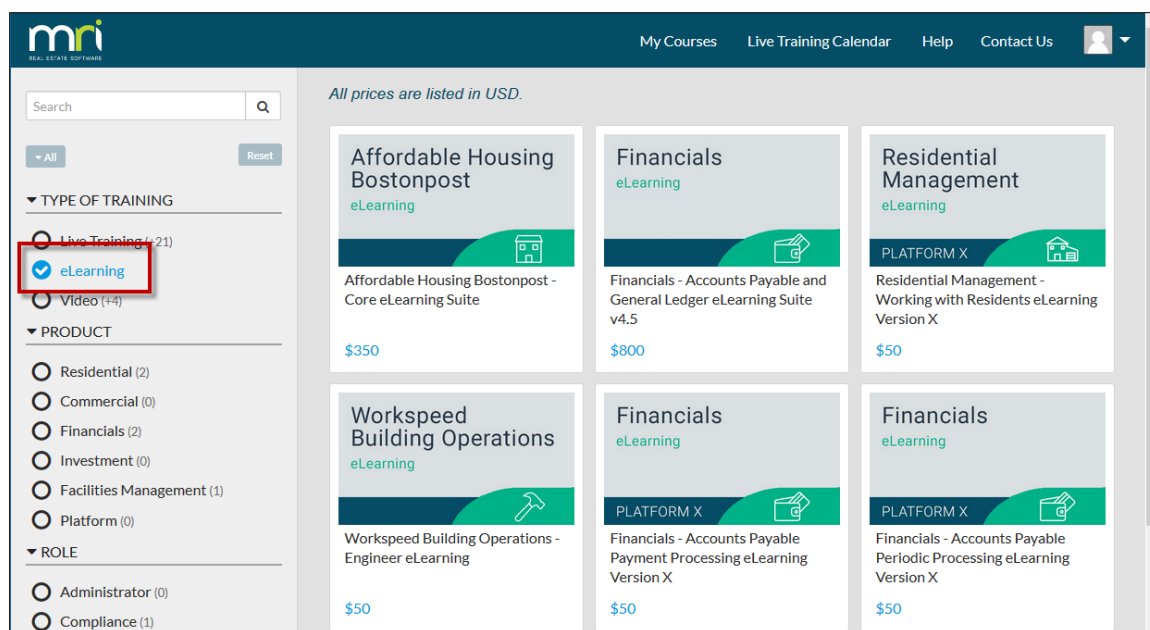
mri
REAL ESTATE SOFTWARE

My Courses Live Training Calendar Help Contact Us

Search

All Reset

TYPE OF TRAINING

Live Training (+21)
eLearning
Video (+4)

PRODUCT

Residential (2)
Commercial (0)
Financials (2)
Investment (0)
Facilities Management (1)
Platform (0)

ROLE

Administrator (0)
Compliance (1)

All prices are listed in USD.

Affordable Housing Bostonpost
eLearning

Affordable Housing Bostonpost - Core eLearning Suite

$350

Financials
eLearning

Financials - Accounts Payable and General Ledger eLearning Suite v4.5

$800

Residential Management
eLearning
PLATFORM X

Residential Management - Working with Residents eLearning Version X

$50

Workspeed Building Operations
eLearning

Workspeed Building Operations - Engineer eLearning

$50

Financials
eLearning
PLATFORM X

Financials - Accounts Payable Payment Processing eLearning Version X

$50

Financials
eLearning
PLATFORM X

Financials - Accounts Payable Periodic Processing eLearning Version X

$50